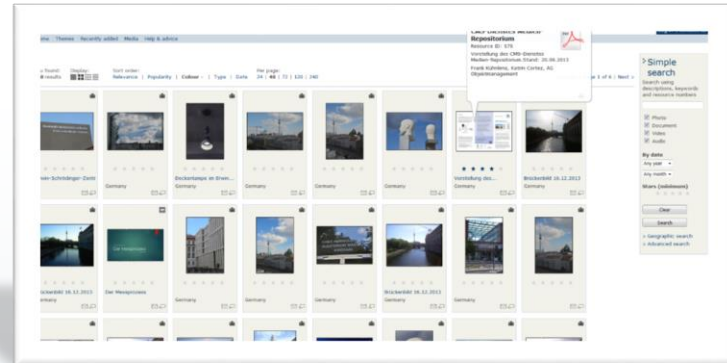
me Themes Recently added Media Help & advice

s found: 8 results Display: Sort order: Relevance | Popularity | Colour | Type | Date Per page: 24 | 48 | 72 | 120 | 240

CMS Dienstes Medien Repositorium
Resource ID: 579
Vorstellung des CMS-Dienstes Medien-Repositorium.Stand: 20.06.2013
Frank Kuhnlein, Katrin Cortez, RZ, Objektmanagement

e 1 of 4 | Next »

>Simple search
Search using descriptions, keywords and resource numbers

Photo
Document
Video
Audio

By date
Any year
Any month

Stars (minimum)

Clear
Search

> Geographic search
> Advanced search

ner-Schrödinger-Zentr
Deckenlampe im Erwin...
Germany
Germany
Germany
Germany
Germany
Vorstellung des...
Brückenbild 16.12.2013

Brückenbild 16.12.2013
Germany
Der Messprozess
Germany
Germany
Germany
Germany
Brückenbild 16.12.2013
Germany
Germany